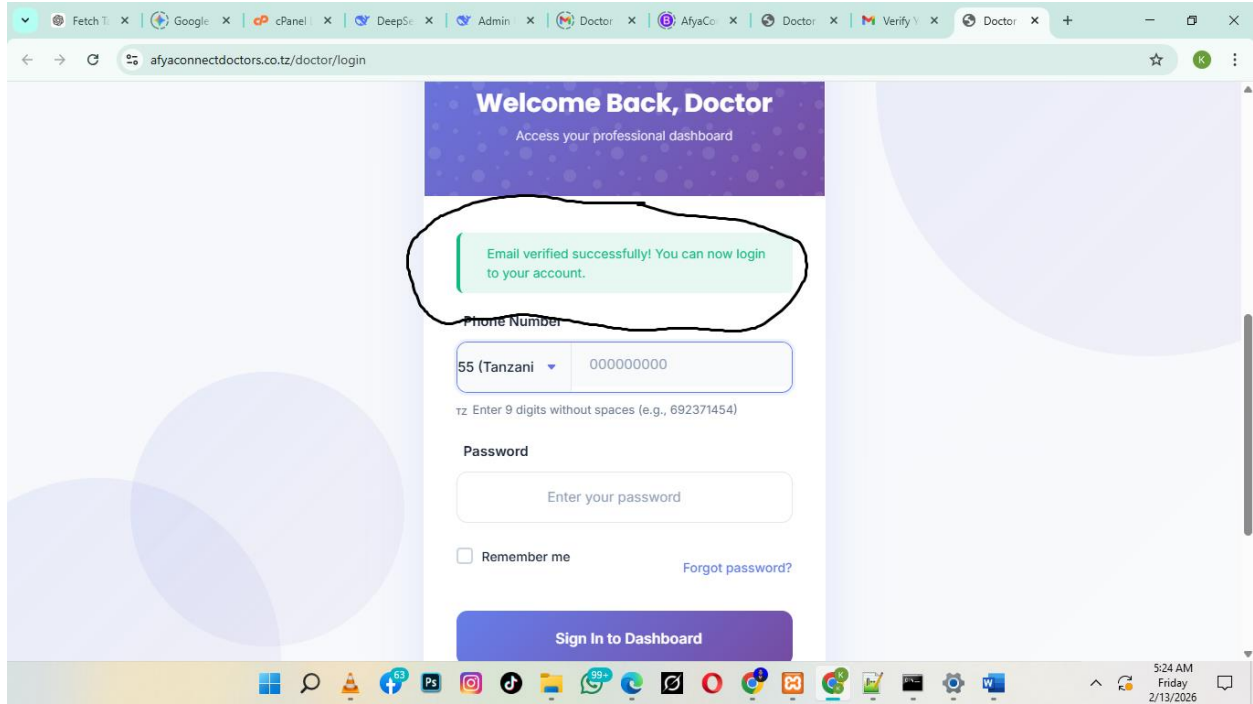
Fetch T × | Google × | cPanel × | DeepSe × | Admin × | Doctor × | AfyaCo × | Doctor × | Verify × | Doctor × | +

afyaconnectdoctors.co.tz/doctor/login

K

Welcome Back, Doctor

Access your professional dashboard

Email verified successfully! You can now login to your account.

Phone Number

55 (Tanzani

000000000

TZ Enter 9 digits without spaces (e.g., 692371454)

Password

Enter your password

Remember me

Forgot password?

Sign In to Dashboard

63

Ps

99+

5:24 AM
Friday
2/13/2026